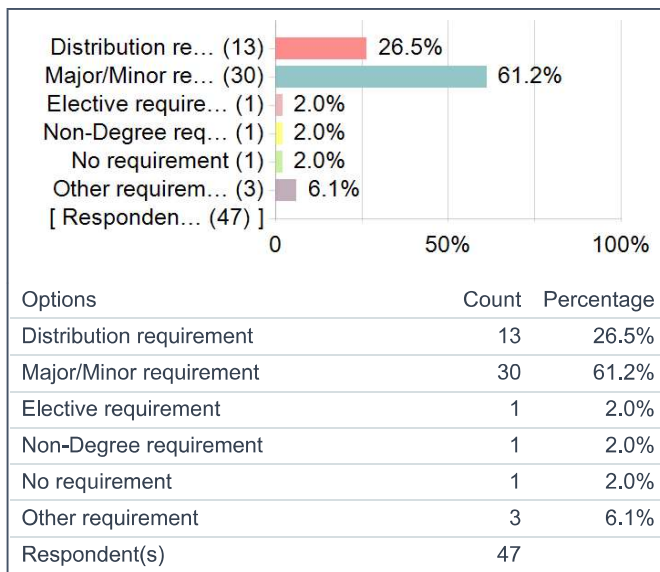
Distribution re… (13) 26.5%
Major/Minor re… (30) 61.2%
Elective require… (1) 2.0%
Non-Degree req… (1) 2.0%
No requirement (1) 2.0%
Other requirem… (3) 6.1%
[ Responden… (47) ]
0 50% 100%

| Options | Count | Percentage |
|---|---|---|
| Distribution requirement | 13 | 26.5% |
| Major/Minor requirement | 30 | 61.2% |
| Elective requirement | 1 | 2.0% |
| Non-Degree requirement | 1 | 2.0% |
| No requirement | 1 | 2.0% |
| Other requirement | 3 | 6.1% |
| Respondent(s) | 47 | |